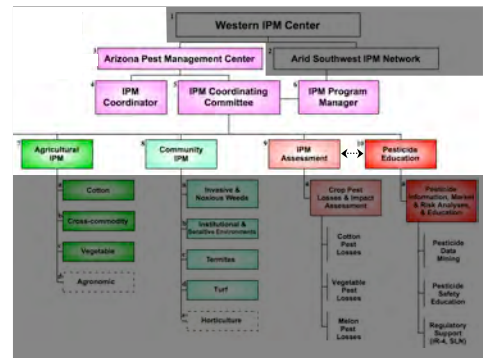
1 Western IPM Center

3 Arizona Pest Management Center

2 Arid Southwest IPM Network

4 IPM Coordinator

5 IPM Coordinating Committee

6 IPM Program Manager

7 Agricultural IPM

8 Community IPM

9 IPM Assessment

10 Pesticide Education

Cotton

Cross-commodity

Vegetable

Agronomic

Invasive & Noxious Weeds

Institutional & Sensitive Environments

Termites

Turf

Horticulture

Crop Pest Losses & Impact Assessment

Cotton Pest Losses

Vegetable Pest Losses

Melon Pest Losses

Pesticide Information, Models & Risk Analyses, & Education

Pesticide Data Mining

Pesticide Safety Education

Regulatory Support (IR-4, SLN)